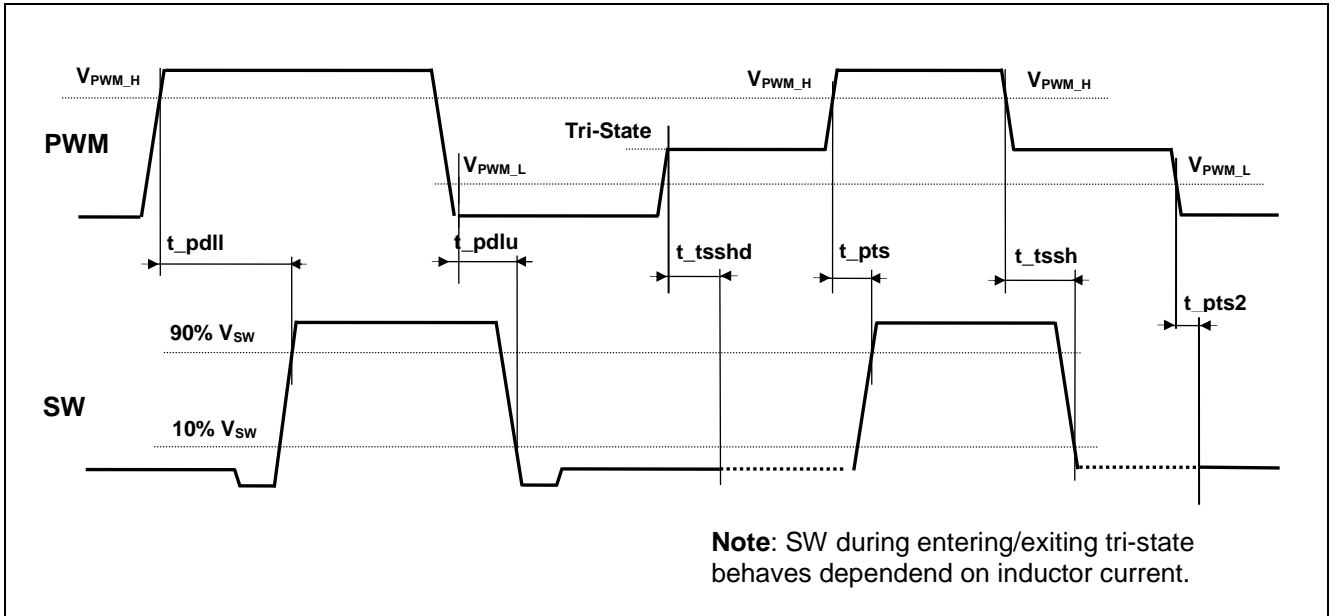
$V_{PWM\_H}$

$V_{PWM\_H}$

$V_{PWM\_H}$

PWM

Tri-State

$V_{PWM\_L}$

$V_{PWM\_L}$

t_pdll

t_pdlu

t_tsshd

t_pts

t_tssh

t_pts2

90% $V_{SW}$

SW

10% $V_{SW}$

**Note**: SW during entering/exiting tri-state behaves dependend on inductor current.